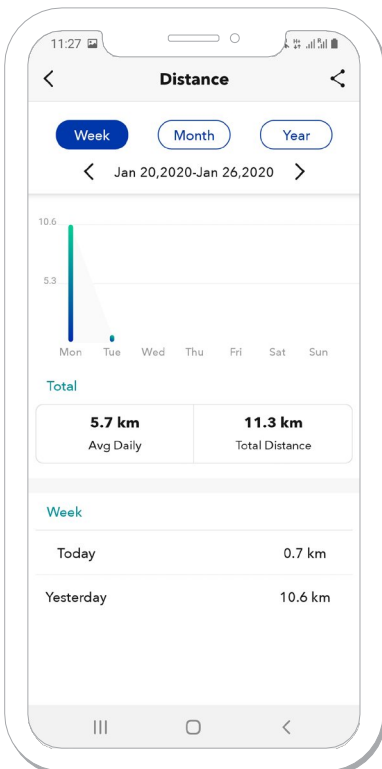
11:27

<
Distance

Week
Month
Year

<
Jan 20,2020-Jan 26,2020
>

10.6
5.3

Mon
Tue
Wed
Thu
Fri
Sat
Sun

Total

| 5.7 km | 11.3 km |
|---|---|
| Avg Daily | Total Distance |

Week

| Today | 0.7 km |
|---|---|
| Yesterday | 10.6 km |

|||
<